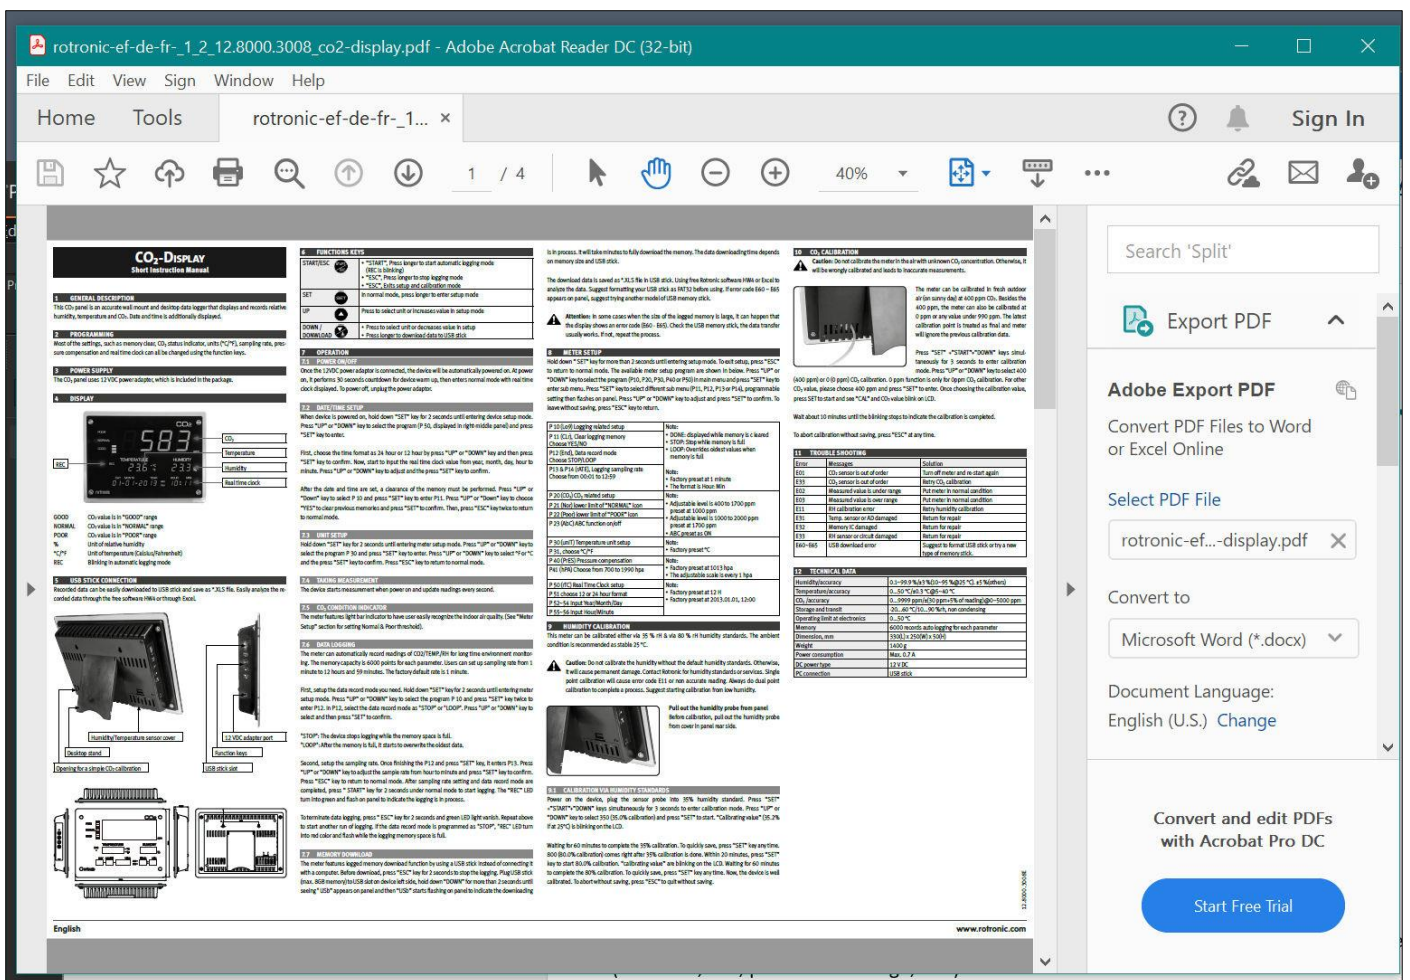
rotronic-ef-de-fr-_1_2_12.8000.3008_co2-display.pdf - Adobe Acrobat Reader DC (32-bit)

File Edit View Sign Window Help

Home Tools rotronic-ef-de-fr-_1... ×

Sign In

1 / 4

40%

$CO_2$-Display
Short Instruction Manual

1 GENERAL DESCRIPTION
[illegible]

2 PROGRAMMING
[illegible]

3 POWER SUPPLY
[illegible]

4 DISPLAY
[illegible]

5 USB STICK CONNECTION
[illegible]

6 FUNCTIONS KEYS
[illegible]

7 OPERATION
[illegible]

8 METER SETUP
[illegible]

9 HUMIDITY CALIBRATION
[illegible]

10 $CO_2$ CALIBRATION
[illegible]

11 TROUBLE SHOOTING
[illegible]

12 TECHNICAL DATA
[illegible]

English

www.rotronic.com

Search 'Split'

Export PDF

Adobe Export PDF

Convert PDF Files to Word or Excel Online

Select PDF File

rotronic-ef...-display.pdf ×

Convert to

Microsoft Word (*.docx)

Document Language:
English (U.S.) Change

Convert and edit PDFs with Acrobat Pro DC

Start Free Trial